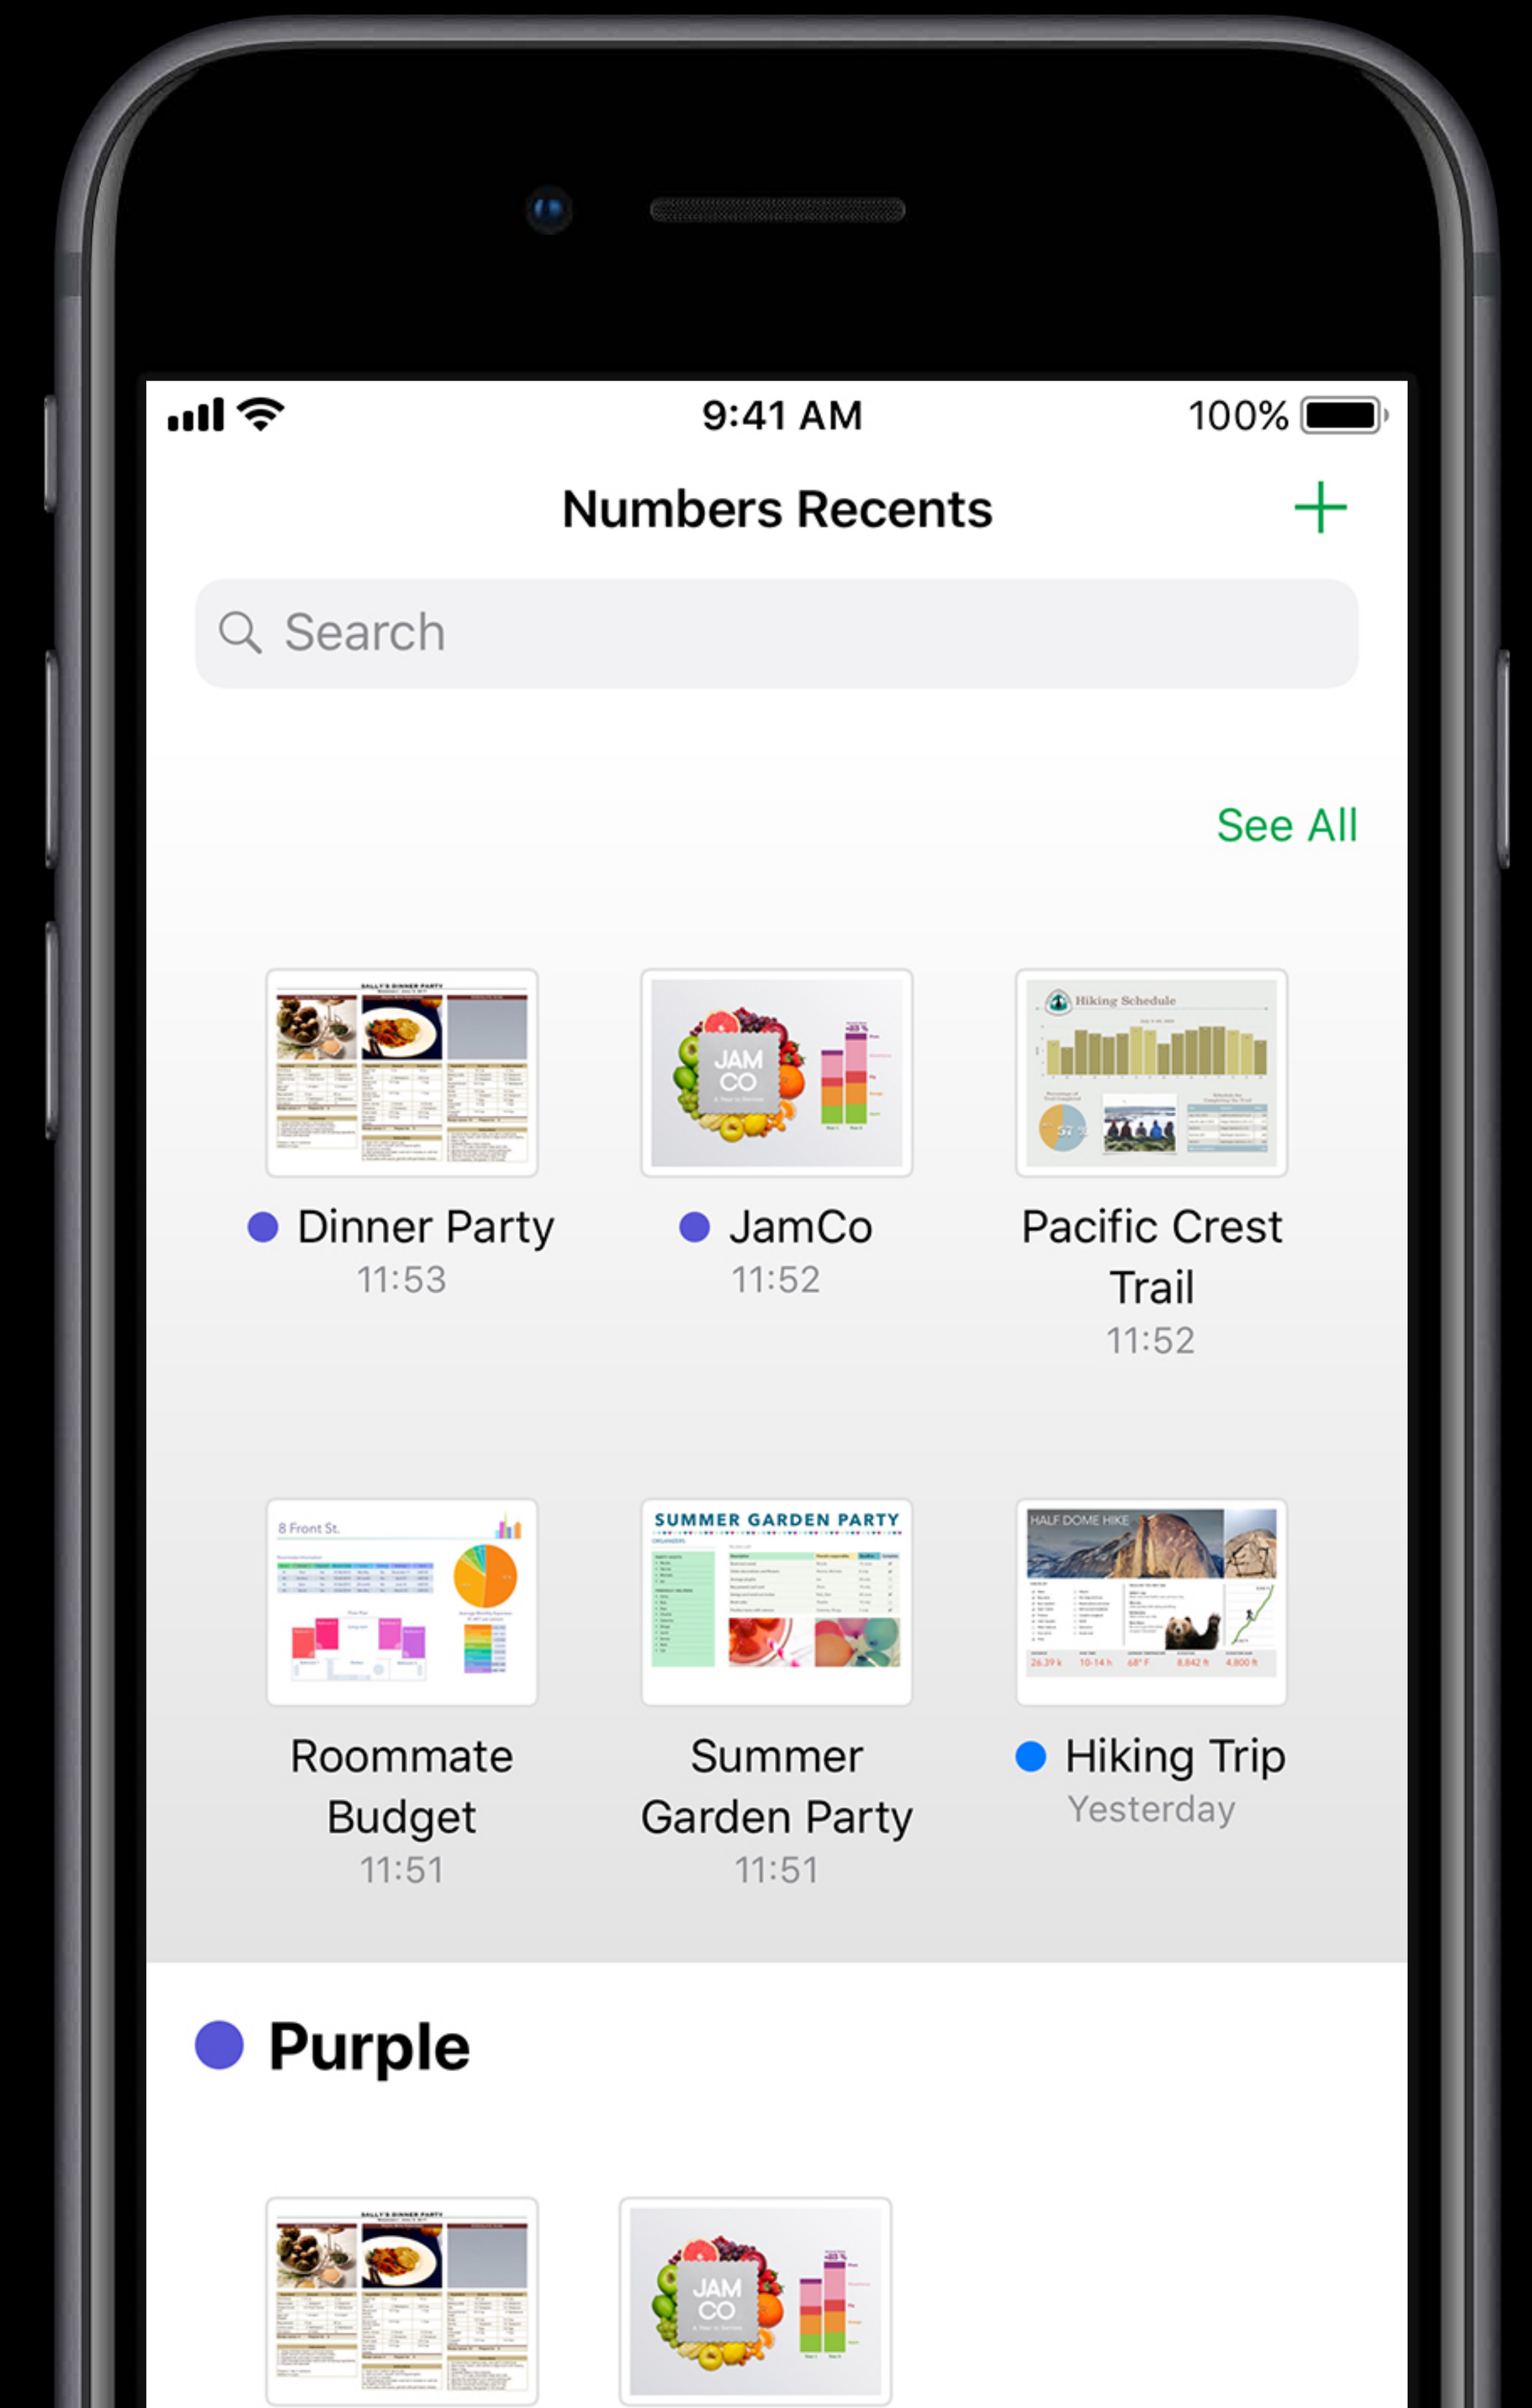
9:41 AM

100%

Numbers Recents

+

Search

See All

SALLY'S DINNER PARTY

JAM CO

Hiking Schedule

Dinner Party
11:53

JamCo
11:52

Pacific Crest Trail
11:52

8 Front St.

SUMMER GARDEN PARTY

HALF DOME HIKE

Roommate Budget
11:51

Summer Garden Party
11:51

Hiking Trip
Yesterday

Purple

SALLY'S DINNER PARTY

JAM CO